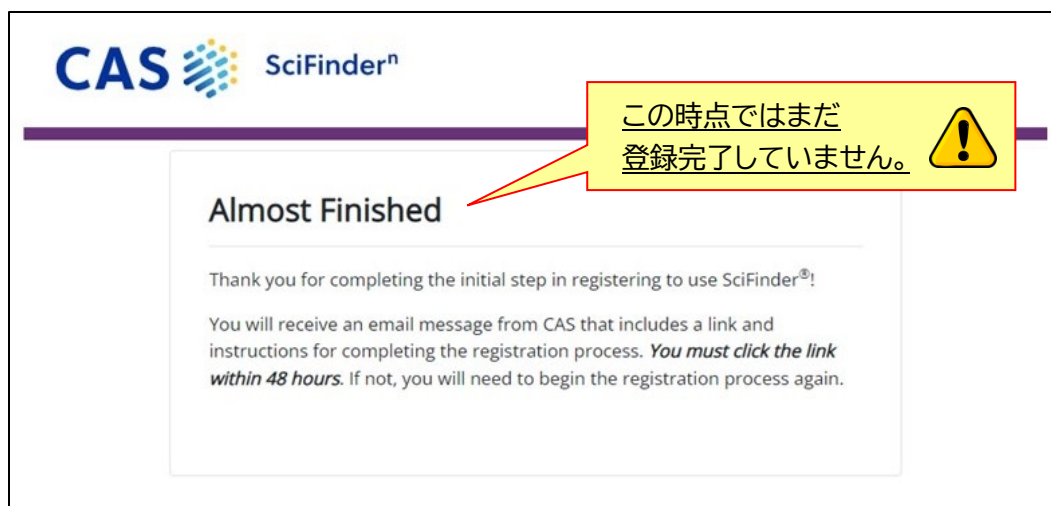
CAS SciFinder$^n$

この時点ではまだ
登録完了していません。

Almost Finished

Thank you for completing the initial step in registering to use SciFinder®!

You will receive an email message from CAS that includes a link and instructions for completing the registration process. *You must click the link within 48 hours*. If not, you will need to begin the registration process again.